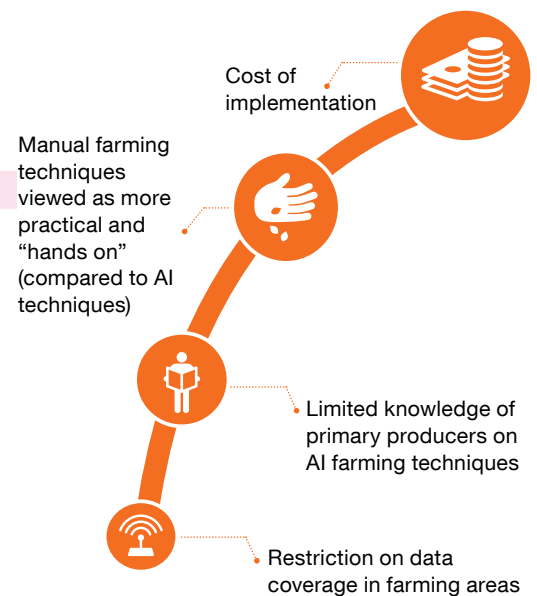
Cost of implementation

Manual farming techniques viewed as more practical and “hands on” (compared to AI techniques)

Limited knowledge of primary producers on AI farming techniques

Restriction on data coverage in farming areas